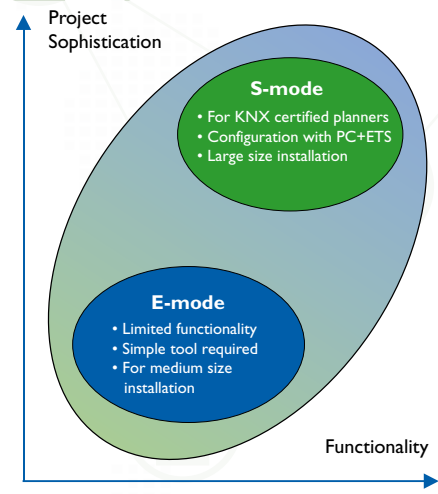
Project Sophistication

S-mode

• For KNX certified planners
• Configuration with PC+ETS
• Large size installation

E-mode

• Limited functionality
• Simple tool required
• For medium size installation

Functionality